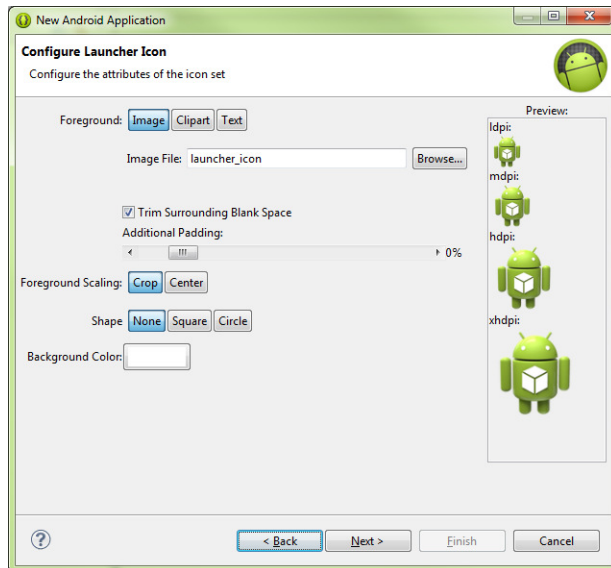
New Android Application

Configure Launcher Icon

Configure the attributes of the icon set

Foreground: Image Clipart Text

Image File: launcher_icon Browse...

Trim Surrounding Blank Space

Additional Padding:

0%

Foreground Scaling: Crop Center

Shape None Square Circle

Background Color:

Preview:

ldpi:

mdpi:

hdpi:

xhdpi:

?

< Back Next > Finish Cancel